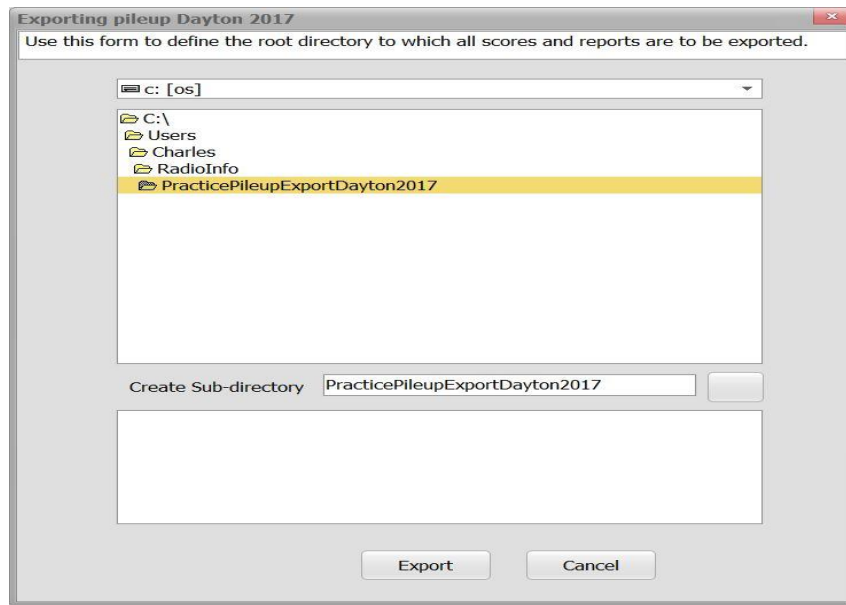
Exporting pileup Dayton 2017

Use this form to define the root directory to which all scores and reports are to be exported.

c: [os]

C:\
Users
Charles
RadioInfo
PracticePileupExportDayton2017

Create Sub-directory PracticePileupExportDayton2017

Export Cancel